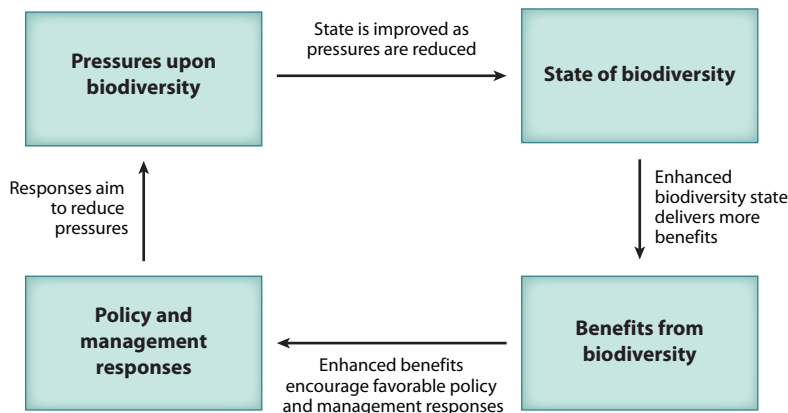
Pressures upon biodiversity

State is improved as pressures are reduced

State of biodiversity

Enhanced biodiversity state delivers more benefits

Benefits from biodiversity

Enhanced benefits encourage favorable policy and management responses

Policy and management responses

Responses aim to reduce pressures